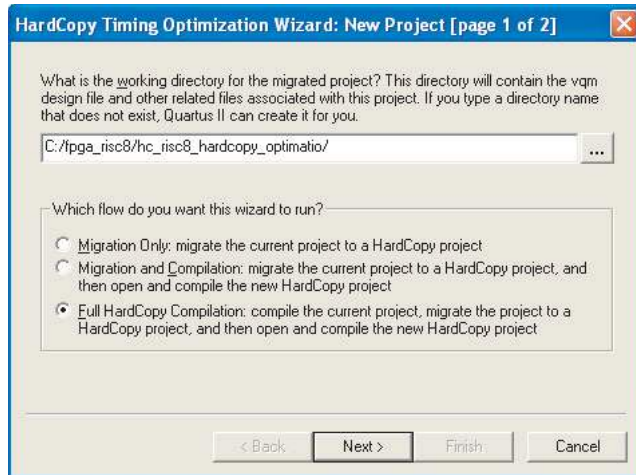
HardCopy Timing Optimization Wizard: New Project [page 1 of 2]

What is the working directory for the migrated project? This directory will contain the vqm design file and other related files associated with this project. If you type a directory name that does not exist, Quartus II can create it for you.

C:/fpga_risc8/hc_risc8_hardcopy_optimatio/

...

Which flow do you want this wizard to run?

Migration Only: migrate the current project to a HardCopy project

Migration and Compilation: migrate the current project to a HardCopy project, and then open and compile the new HardCopy project

Full HardCopy Compilation: compile the current project, migrate the project to a HardCopy project, and then open and compile the new HardCopy project

< Back

Next >

Finish

Cancel